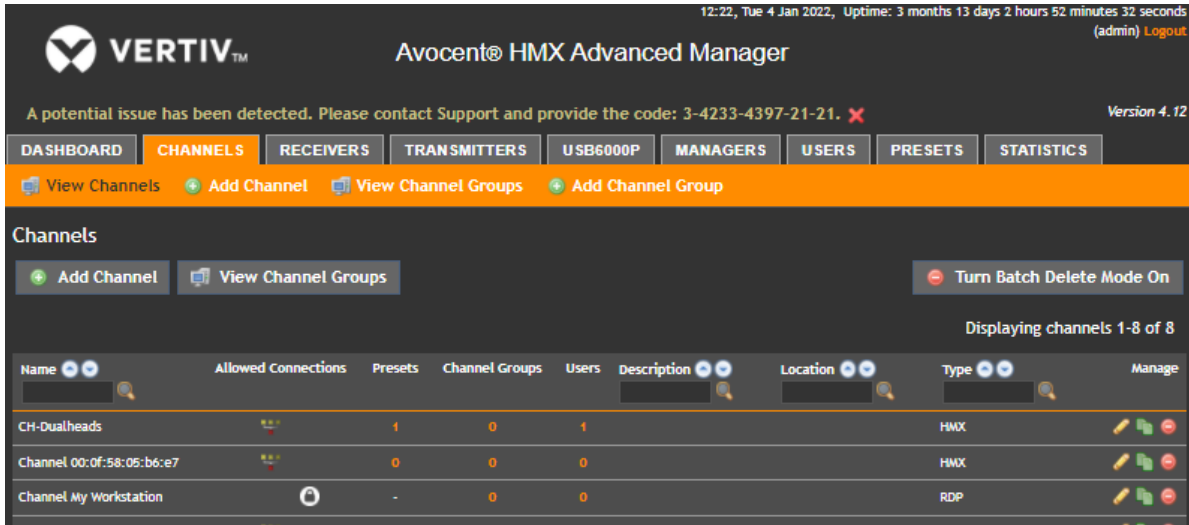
12:22, Tue 4 Jan 2022, Uptime: 3 months 13 days 2 hours 52 minutes 32 seconds
(admin) Logout

VERTIV™

Avocent® HMX Advanced Manager

A potential issue has been detected. Please contact Support and provide the code: 3-4233-4397-21-21.

Version 4.12

DASHBOARD | CHANNELS | RECEIVERS | TRANSMITTERS | USB6000P | MANAGERS | USERS | PRESETS | STATISTICS

View Channels | Add Channel | View Channel Groups | Add Channel Group

Channels

Add Channel | View Channel Groups | Turn Batch Delete Mode On

Displaying channels 1-8 of 8

| Name | Allowed Connections | Presets | Channel Groups | Users | Description | Location | Type | Manage |
|---|---|---|---|---|---|---|---|---|
| CH-Dualheads | | 1 | 0 | 1 | | | HMX | |
| Channel 00:0f:58:05:b6:e7 | | 0 | 0 | 0 | | | HMX | |
| Channel My Workstation | | - | 0 | 0 | | | RDP | |